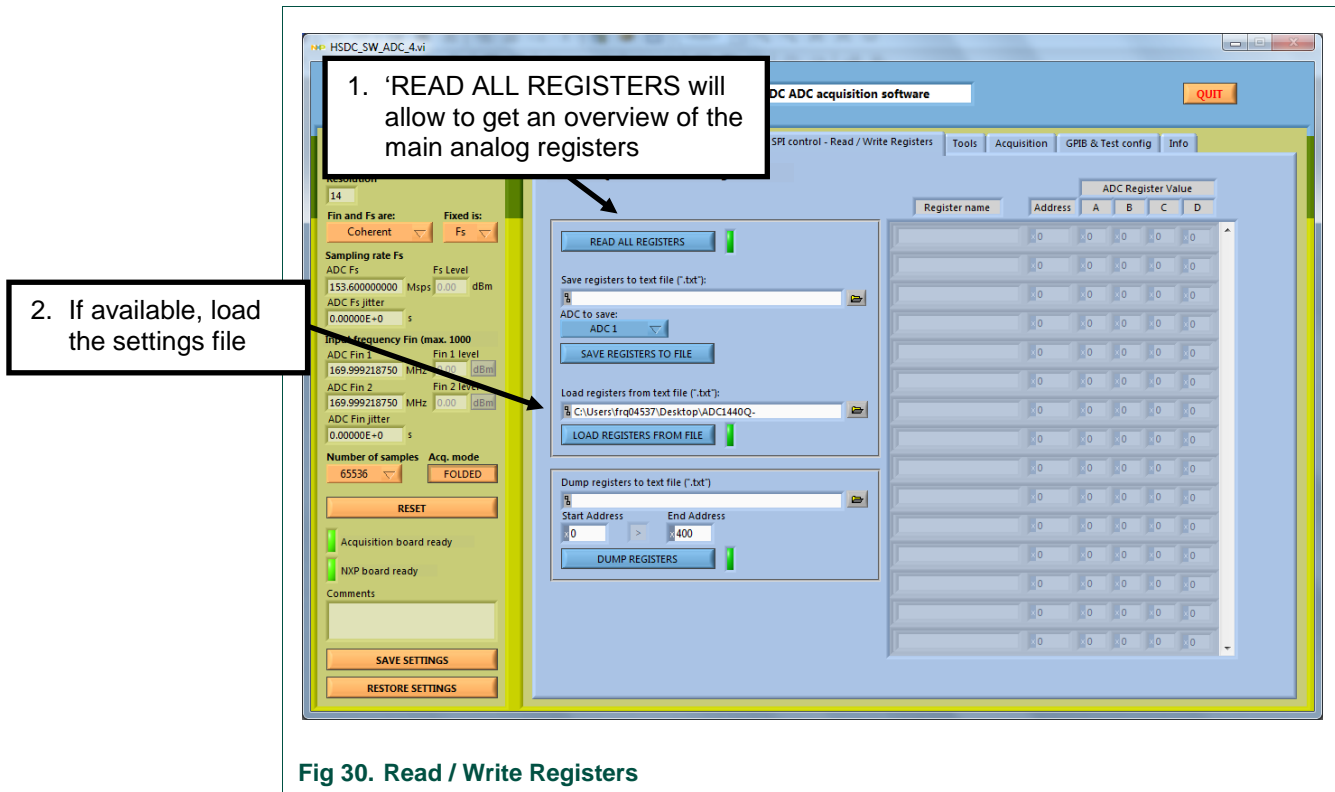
HSDC_SW_ADC_4.vi

1. 'READ ALL REGISTERS will allow to get an overview of the main analog registers

DC ADC acquisition software

QUIT

SPI control - Read / Write Registers | Tools | Acquisition | GPIB & Test config | Info

Resolution
14
Fin and Fs are: Fixed is:
Coherent Fs
Sampling rate Fs
ADC Fs Fs Level
153.600000000 Msps 0.00 dBm
ADC Fs jitter
0.00000E+0 s
Input frequency Fin (max. 1000
ADC Fin 1 Fin 1 level
169.999218750 MHz 0.00 dBm
ADC Fin 2 Fin 2 level
169.999218750 MHz 0.00 dBm
ADC Fin jitter
0.00000E+0 s
Number of samples Acq. mode
65536 FOLDED
RESET
Acquisition board ready
NXP board ready
Comments
SAVE SETTINGS
RESTORE SETTINGS

2. If available, load the settings file

READ ALL REGISTERS
Save registers to text file (".txt"):
ADC to save:
ADC 1
SAVE REGISTERS TO FILE
Load registers from text file (".txt"):
C:\Users\frq04537\Desktop\ADC1440Q-
LOAD REGISTERS FROM FILE

Dump registers to text file (".txt")
Start Address End Address
0 > 400
DUMP REGISTERS

ADC Register Value
| Register name | Address | A | B | C | D |
|---|---|---|---|---|---|
| | 0 | 0 | 0 | 0 | 0 |
| | 0 | 0 | 0 | 0 | 0 |
| | 0 | 0 | 0 | 0 | 0 |
| | 0 | 0 | 0 | 0 | 0 |
| | 0 | 0 | 0 | 0 | 0 |
| | 0 | 0 | 0 | 0 | 0 |
| | 0 | 0 | 0 | 0 | 0 |
| | 0 | 0 | 0 | 0 | 0 |
| | 0 | 0 | 0 | 0 | 0 |
| | 0 | 0 | 0 | 0 | 0 |
| | 0 | 0 | 0 | 0 | 0 |
| | 0 | 0 | 0 | 0 | 0 |
| | 0 | 0 | 0 | 0 | 0 |
| | 0 | 0 | 0 | 0 | 0 |
| | 0 | 0 | 0 | 0 | 0 |

Fig 30. Read / Write Registers